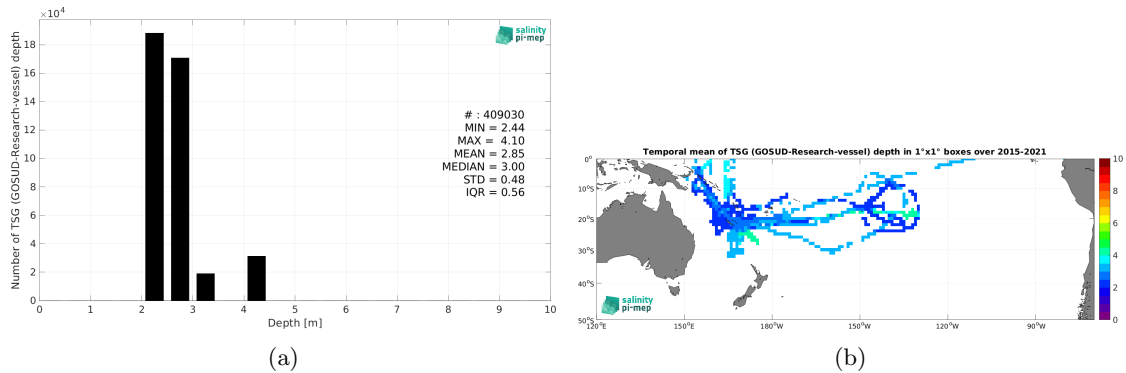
$\times10^4$

salinity pi-mep

Number of TSG (GOSUD-Research-vessel) depth

18
16
14
12
10
8
6
4
2
0

0 1 2 3 4 5 6 7 8 9 10

Depth [m]

# : 409030
MIN = 2.44
MAX = 4.10
MEAN = 2.85
MEDIAN = 3.00
STD = 0.48
IQR = 0.56

(a)

Temporal mean of TSG (GOSUD-Research-vessel) depth in 1°x1° boxes over 2015-2021

0°
10°S
20°S
30°S
40°S
50°S

120°E 150°E 180°W 150°W 120°W 90°W

10
8
6
4
2
0

salinity pi-mep

(b)